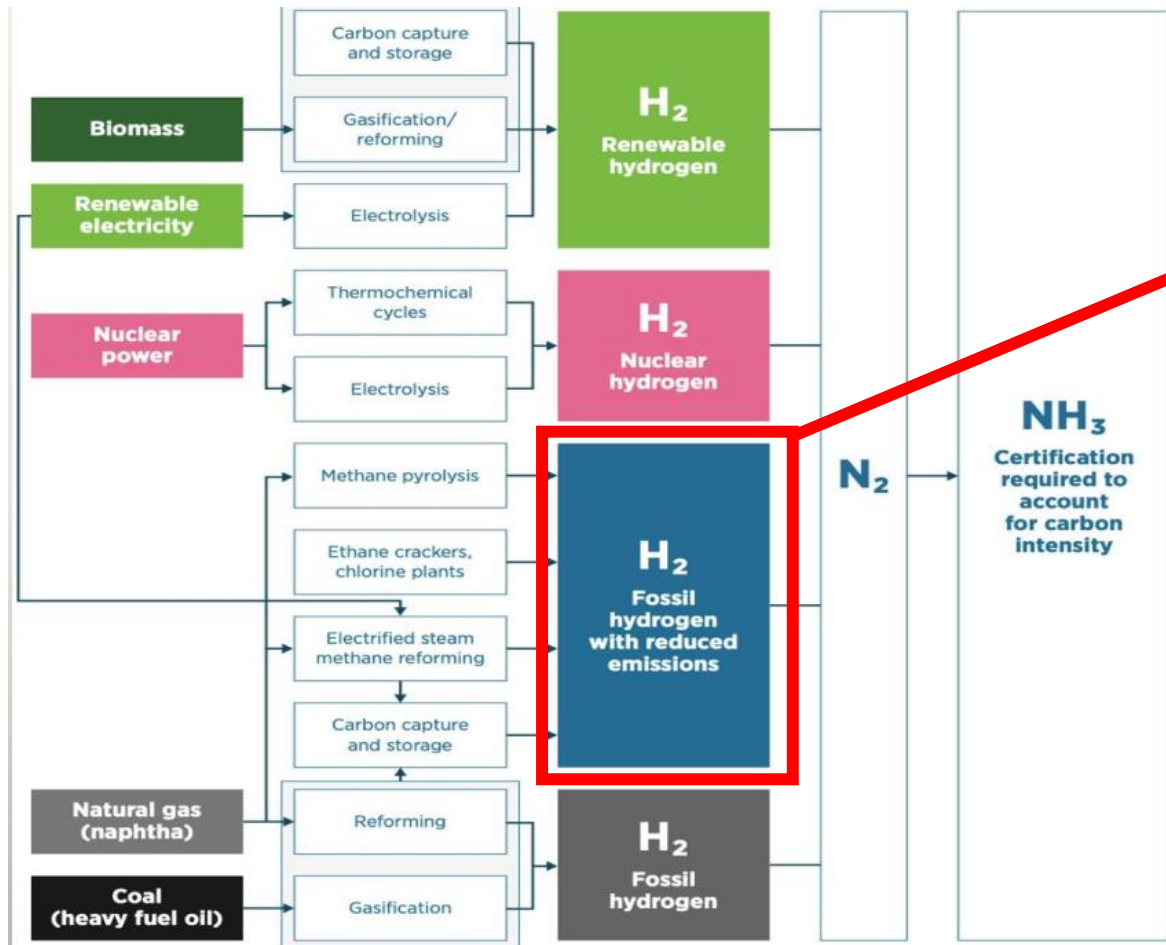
Biomass

Renewable electricity

Nuclear power

Natural gas (naphtha)

Coal (heavy fuel oil)

Carbon capture and storage

Gasification/ reforming

Electrolysis

Thermochemical cycles

Electrolysis

Methane pyrolysis

Ethane crackers, chlorine plants

Electrified steam methane reforming

Carbon capture and storage

Reforming

Gasification

$H_2$ Renewable hydrogen

$H_2$ Nuclear hydrogen

$H_2$ Fossil hydrogen with reduced emissions

$H_2$ Fossil hydrogen

$N_2$

$NH_3$ Certification required to account for carbon intensity